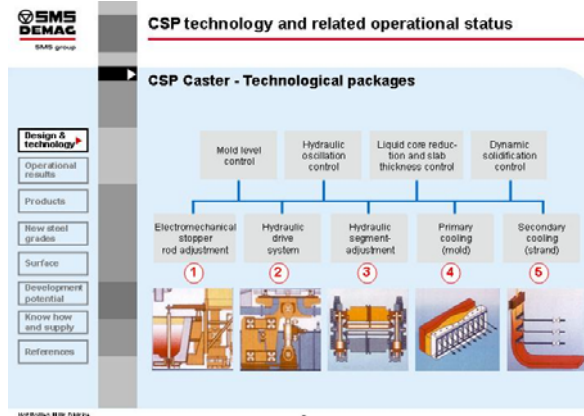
SMS DEMAG
SMS group

CSP technology and related operational status

CSP Caster - Technological packages

Design & technology

Operational results

Products

New steel grades

Surface

Development potential

Know how and supply

References

Mold level control

Hydraulic oscillation control

Liquid core reduction and slab thickness control

Dynamic solidification control

Electromechanical stopper rod adjustment

1

Hydraulic drive system

2

Hydraulic segment-adjustment

3

Primary cooling (mold)

4

Secondary cooling (strand)

5

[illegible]